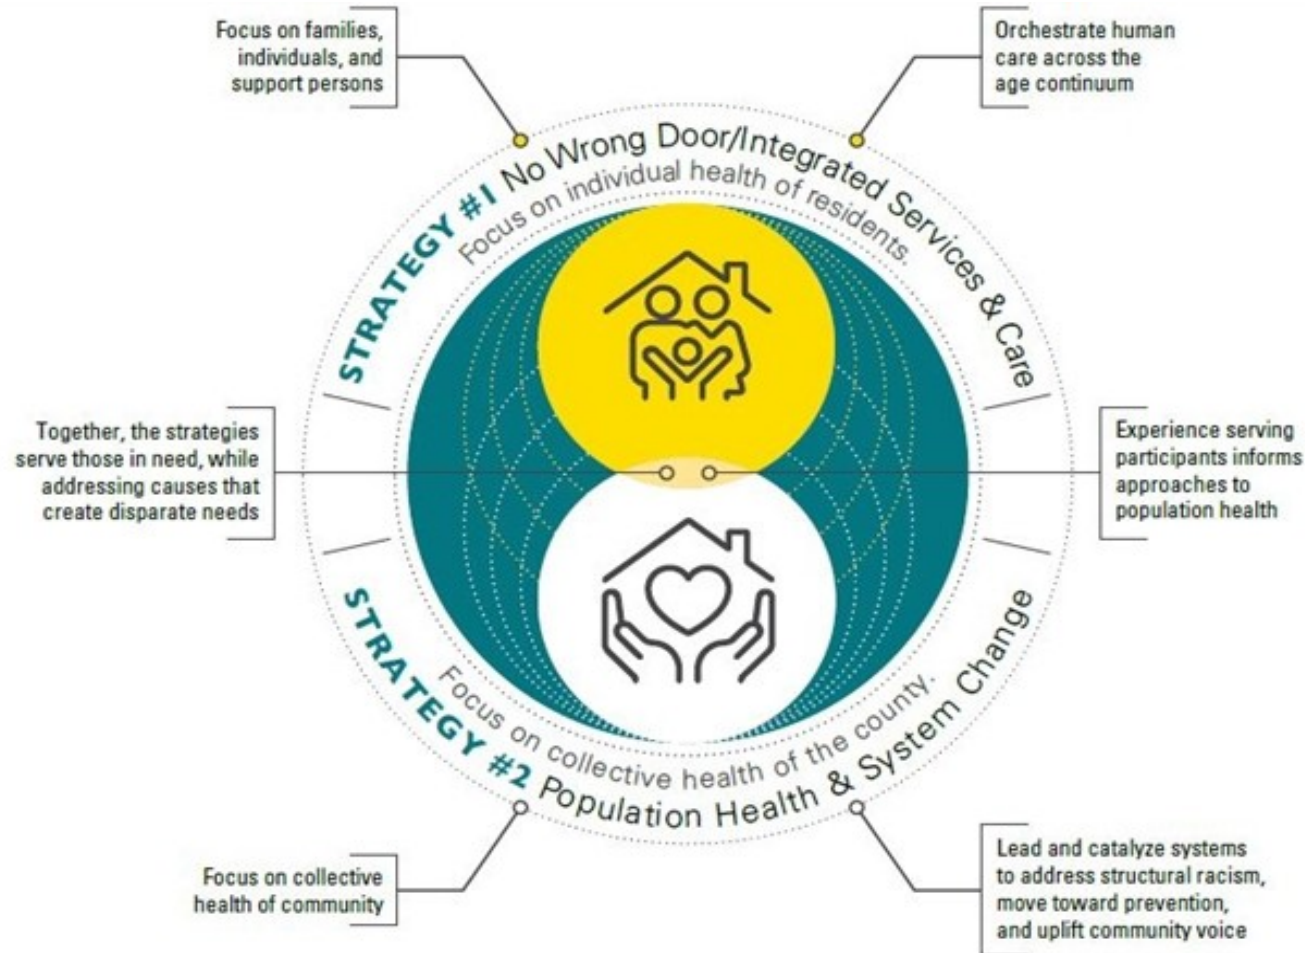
Focus on families, individuals, and support persons

Orchestrate human care across the age continuum

STRATEGY #1 No Wrong Door/Integrated Services & Care

Focus on individual health of residents.

Together, the strategies serve those in need, while addressing causes that create disparate needs

Experience serving participants informs approaches to population health

Focus on collective health of the county.

STRATEGY #2 Population Health & System Change

Focus on collective health of community

Lead and catalyze systems to address structural racism, move toward prevention, and uplift community voice